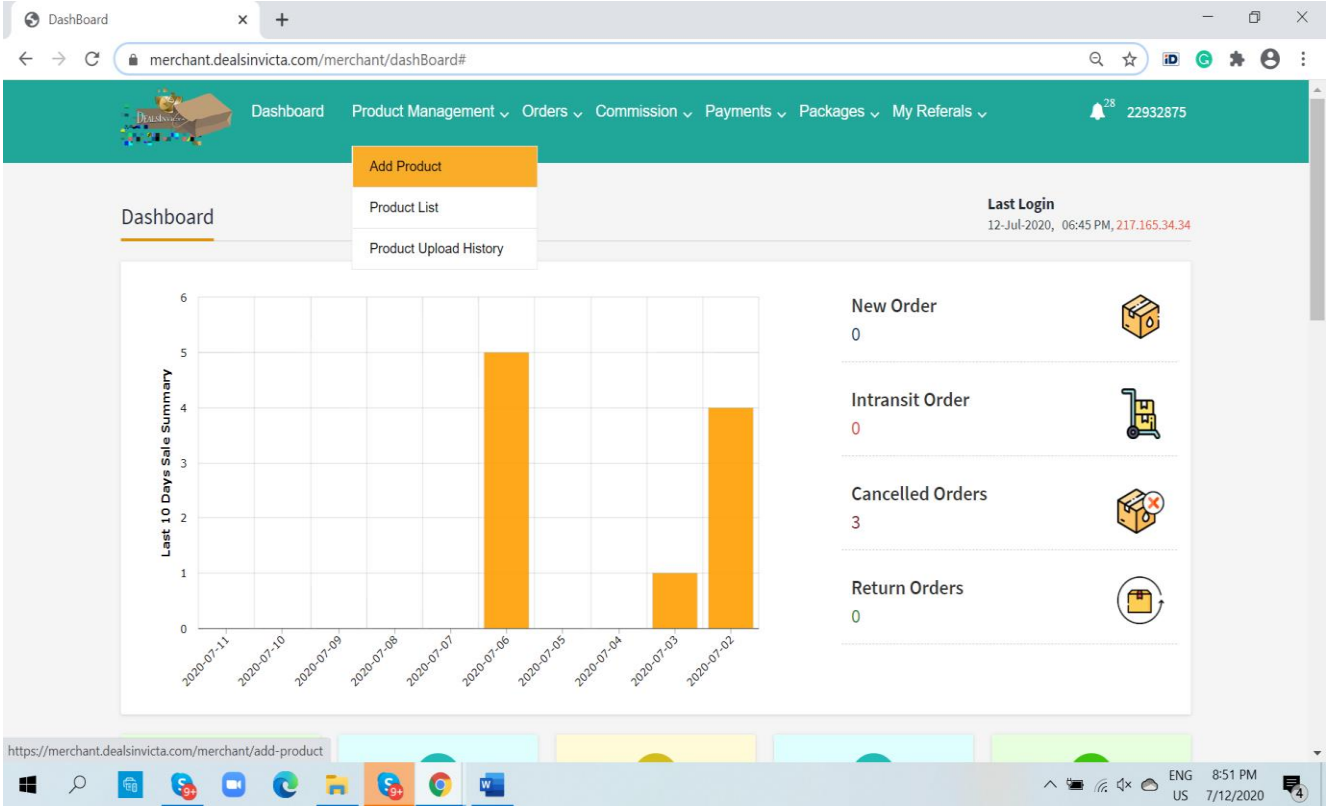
DashBoard

merchant.dealsinvicta.com/merchant/dashBoard#

Dashboard Product Management Orders Commission Payments Packages My Referals

28 22932875

Add Product
Product List
Product Upload History

Dashboard

Last Login
12-Jul-2020, 06:45 PM, 217.165.34.34

Last 10 Days Sale Summary

6
5
4
3
2
1
0

2020-07-11 2020-07-10 2020-07-09 2020-07-08 2020-07-07 2020-07-06 2020-07-05 2020-07-04 2020-07-03 2020-07-02

New Order
0

Intransit Order
0

Cancelled Orders
3

Return Orders
0

https://merchant.dealsinvicta.com/merchant/add-product

ENG US 8:51 PM 7/12/2020 4